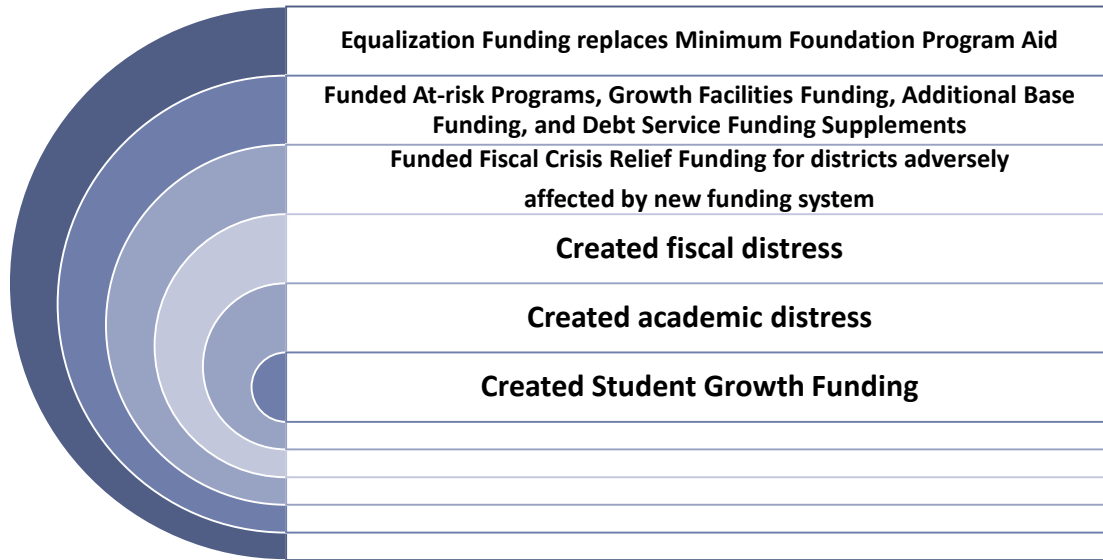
Equalization Funding replaces Minimum Foundation Program Aid

Funded At-risk Programs, Growth Facilities Funding, Additional Base Funding, and Debt Service Funding Supplements

Funded Fiscal Crisis Relief Funding for districts adversely affected by new funding system

Created fiscal distress

Created academic distress

Created Student Growth Funding